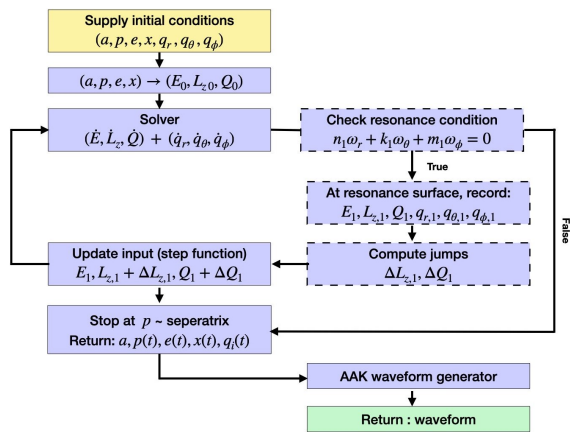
Supply initial conditions
$(a, p, e, x, q_r, q_\theta, q_\phi)$

$(a, p, e, x) \rightarrow (E_0, L_{z0}, Q_0)$

Solver
$(\dot{E}, \dot{L}_z, \dot{Q}) + (\dot{q}_r, \dot{q}_\theta, \dot{q}_\phi)$

Check resonance condition
$n_1\omega_r + k_1\omega_\theta + m_1\omega_\phi = 0$

True

At resonance surface, record:
$E_1, L_{z,1}, Q_1, q_{r,1}, q_{\theta,1}, q_{\phi,1}$

Compute jumps
$\Delta L_{z,1}, \Delta Q_1$

False

Update input (step function)
$E_1, L_{z,1} + \Delta L_{z,1}, Q_1 + \Delta Q_1$

Stop at $p$ ~ seperatrix
Return: $a, p(t), e(t), x(t), q_i(t)$

AAK waveform generator

Return : waveform